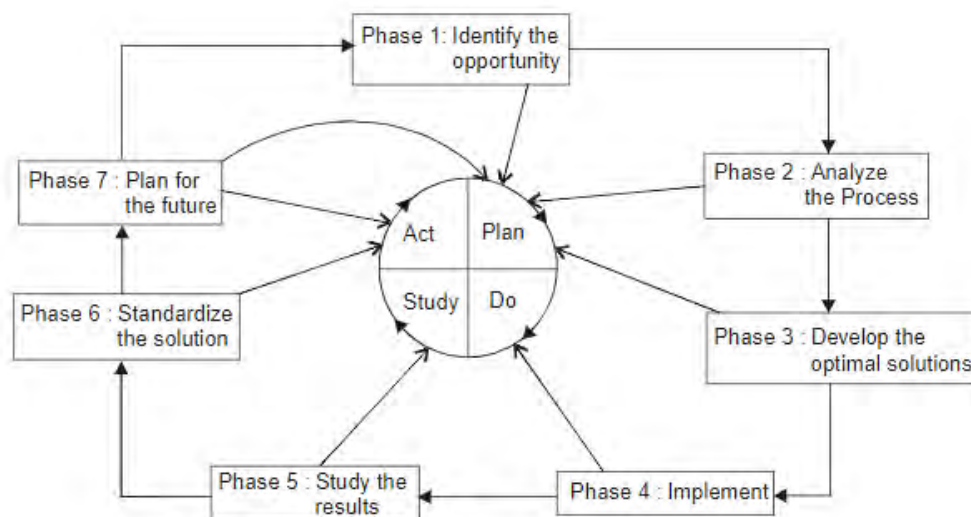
Phase 1: Identify the opportunity

Phase 2 : Analyze the Process

Phase 3 : Develop the optimal solutions

Phase 4 : Implement

Phase 5 : Study the results

Phase 6 : Standardize the solution

Phase 7 : Plan for the future

Act

Plan

Study

Do